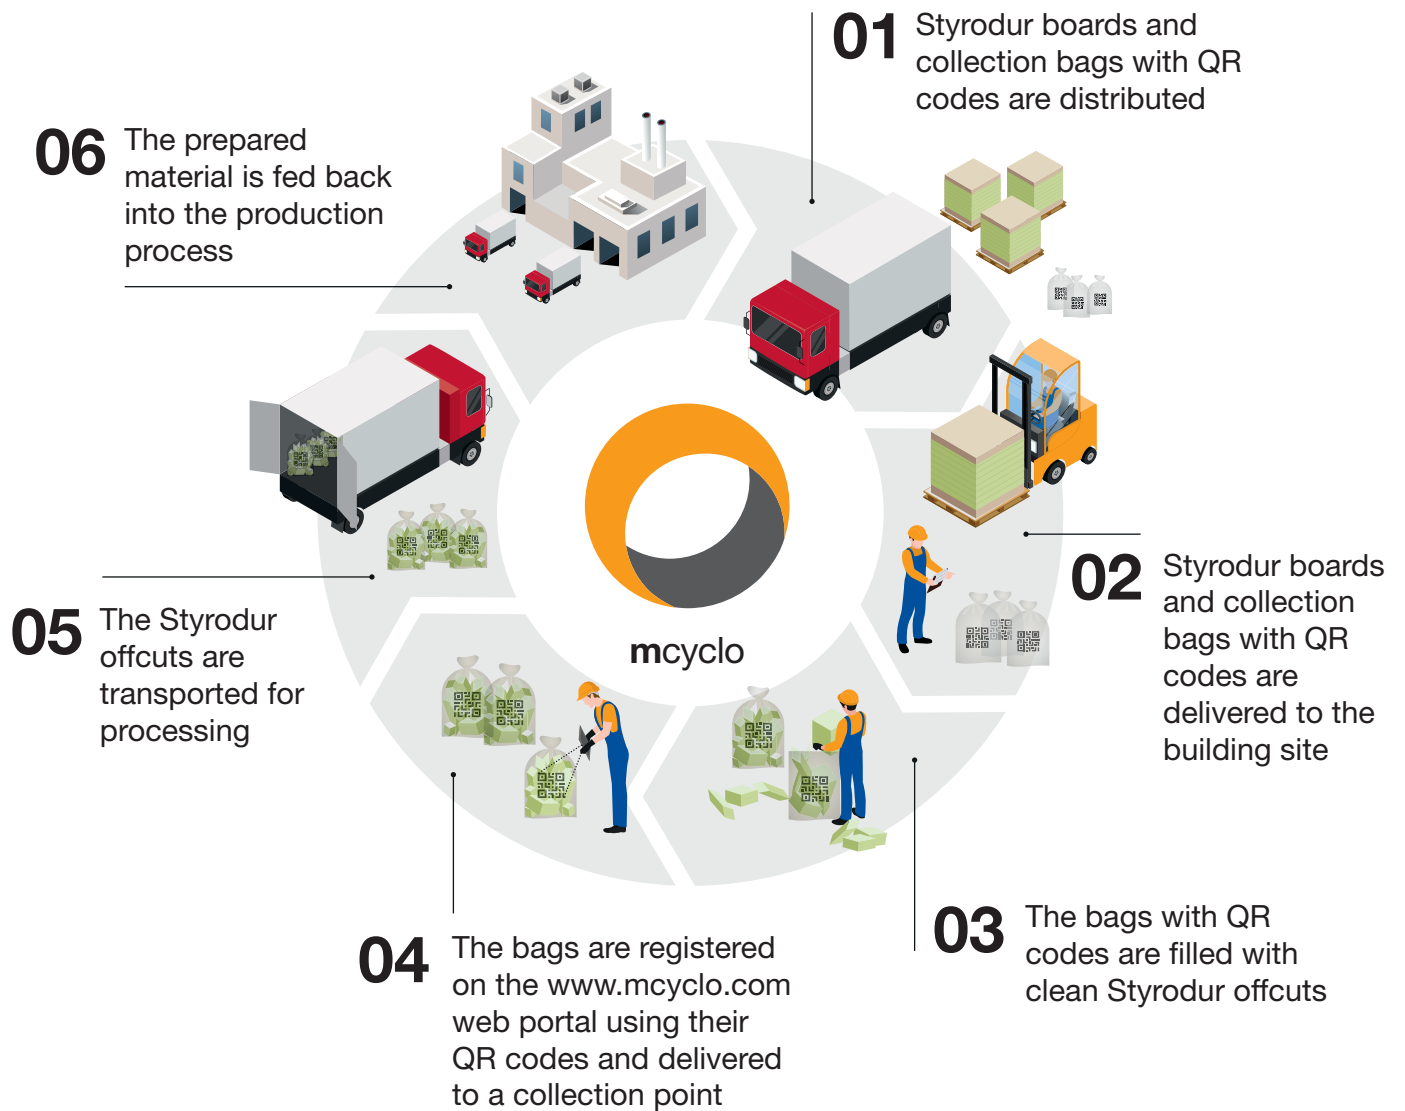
01 Styrodur boards and collection bags with QR codes are distributed

06 The prepared material is fed back into the production process

mcyclo

02 Styrodur boards and collection bags with QR codes are delivered to the building site

05 The Styrodur offcuts are transported for processing

03 The bags with QR codes are filled with clean Styrodur offcuts

04 The bags are registered on the www.mcyclo.com web portal using their QR codes and delivered to a collection point